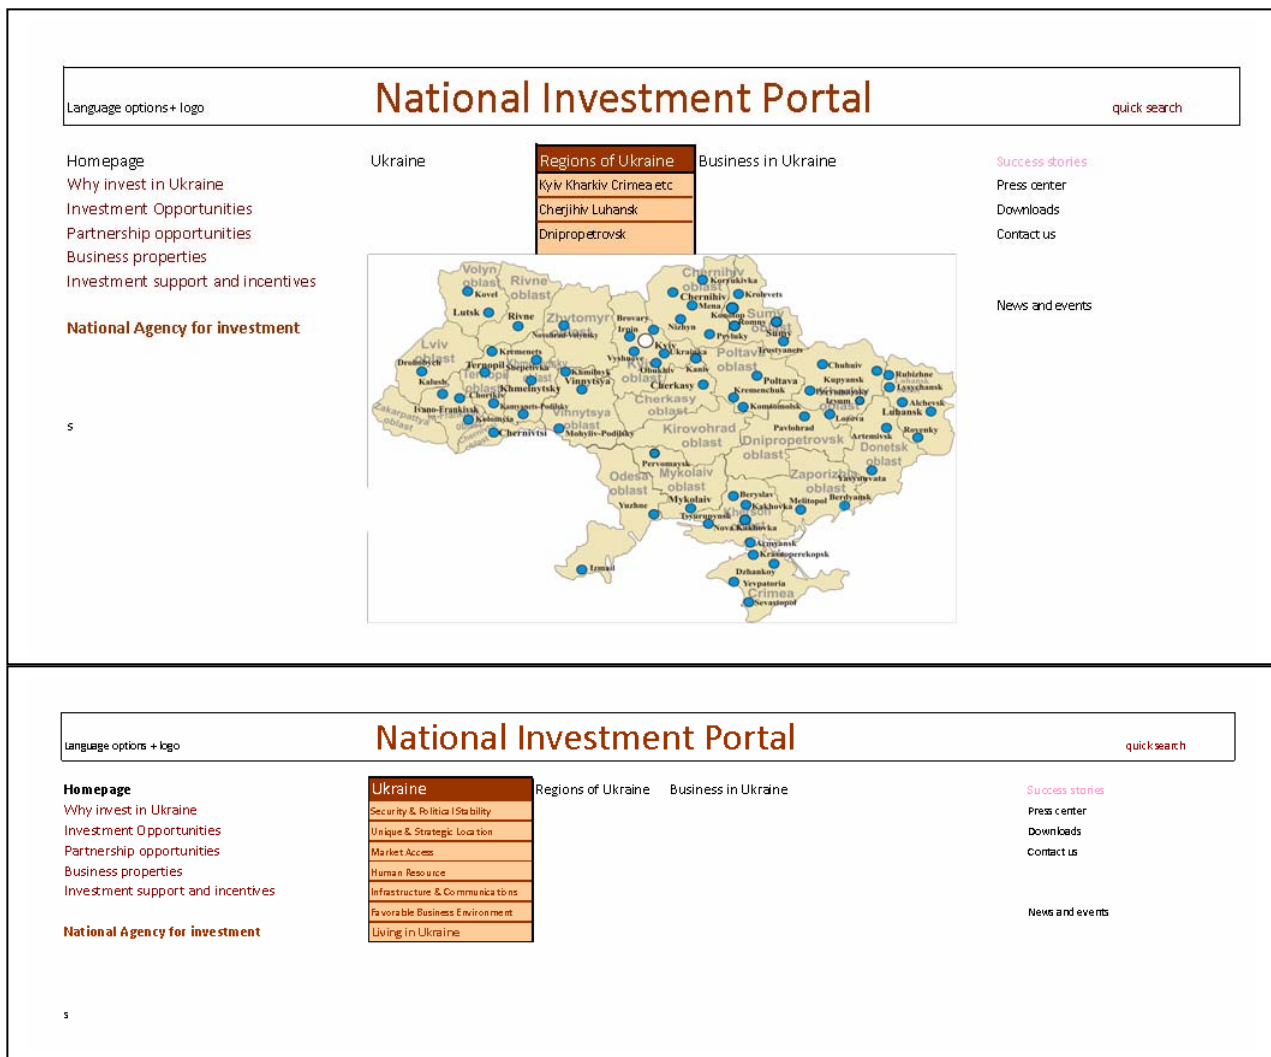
Language options+ logo

National Investment Portal

quick search

Homepage
Why invest in Ukraine
Investment Opportunities
Partnership opportunities
Business properties
Investment support and incentives

National Agency for investment

s

Ukraine

Regions of Ukraine
Kyiv Kharkiv Crimea etc
Cherjihiv Luhansk
Dnipropetrovsk

Business in Ukraine

Success stories
Press center
Downloads
Contact us

News and events

Volyn oblast Rivne oblast Kovel Lutsk Rivne Zhytomyr oblast Chernihiv oblast Koryukivka Chernihiv Krolevets Mena Sumy oblast Konotop Romny Sumy Brovary Irpin Nizhyn Kyiv Pryluky Trostyanets Lviv oblast Kremenets Ternopil Shepetivka Khmilnyk Vyshgorod Ukrainka Poltava oblast Drohobych Obukhiv Kaniv Kalush Khmelnytsky Vinnytsya Cherkasy Poltava Chuhuiv Rubizhne Kupyansk Lysychansk Chortkiv Kremenchuk Pervomaisky Izyum Alchevsk Ivano-Frankivsk Kamyanets-Podilsky Vinnytsya oblast Cherkasy oblast Komsomolsk Lozova Luhansk Kolomiya Zakarpattya oblast Chernivtsi Mohyliv-Podilsky Kirovohrad oblast Pavlohrad Artemivsk Rovenky Dnipropetrovsk oblast Donetsk oblast Pervomaysk Odesa oblast Mykolaiv oblast Zaporizhia oblast Yasynuvata Mykolaiv Beryslav Yuzhne Kakhovka Melitopol Berdyansk Kherson Tsyurupynsk Nova Kakhovka Armyansk Krasnoperekopsk Izmail Dzhankoy Yevpatoria Crimea Sevastopol

Language options + logo

National Investment Portal

quick search

Homepage
Why invest in Ukraine
Investment Opportunities
Partnership opportunities
Business properties
Investment support and incentives

National Agency for investment

s

Ukraine
Security & Political Stability
Unique & Strategic Location
Market Access
Human Resource
Infrastructure & Communications
Favorable Business Environment
Living in Ukraine

Regions of Ukraine

Business in Ukraine

Success stories
Press center
Downloads
Contact us

News and events